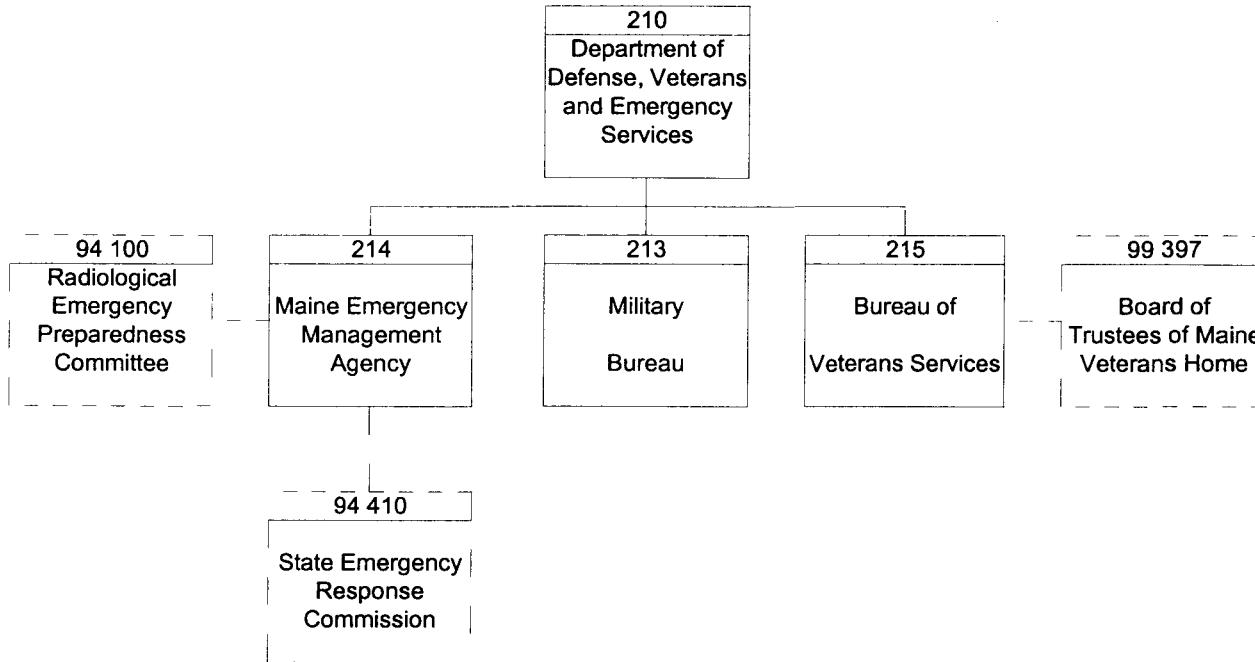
210
Department of Defense, Veterans and Emergency Services

94 100
Radiological Emergency Preparedness Committee

214
Maine Emergency Management Agency

213
Military Bureau

215
Bureau of Veterans Services

99 397
Board of Trustees of Maine Veterans Home

94 410
State Emergency Response Commission